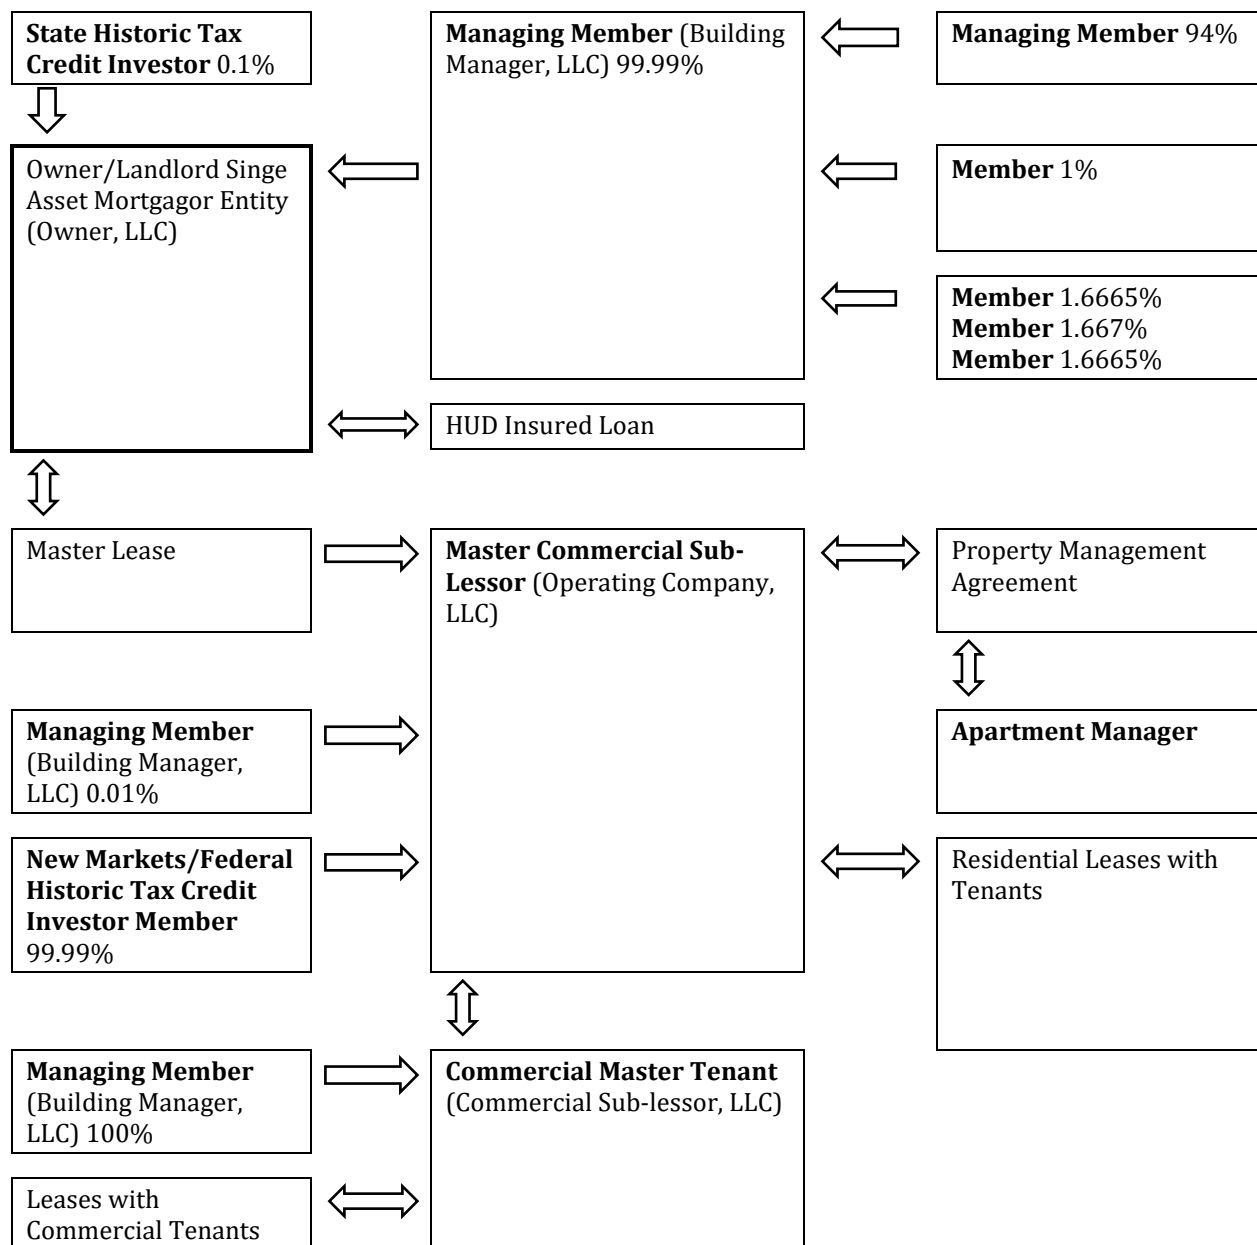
**State Historic Tax Credit Investor** 0.1%

**Managing Member** (Building Manager, LLC) 99.99%

**Managing Member** 94%

Owner/Landlord Singe Asset Mortgagor Entity (Owner, LLC)

**Member** 1%

**Member** 1.6665%
**Member** 1.667%
**Member** 1.6665%

HUD Insured Loan

Master Lease

**Master Commercial Sub-Lessor** (Operating Company, LLC)

Property Management Agreement

**Managing Member** (Building Manager, LLC) 0.01%

**Apartment Manager**

**New Markets/Federal Historic Tax Credit Investor Member** 99.99%

Residential Leases with Tenants

**Managing Member** (Building Manager, LLC) 100%

**Commercial Master Tenant** (Commercial Sub-lessor, LLC)

Leases with Commercial Tenants